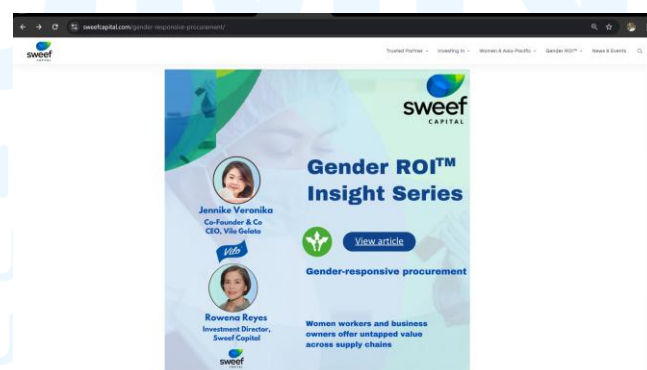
sweefcapital.com/gender-responsive-procurement/

sweef CAPITAL

Trusted Partner Investing in Women & Asia Pacific Gender ROI™ News & Events

sweef CAPITAL

Gender ROI™ Insight Series

Jennike Veronika
Co-Founder & Co CEO, Vilo Gelato

Vilo

Rowena Reyes
Investment Director, Sweef Capital

sweef

View article

Gender-responsive procurement

Women workers and business owners offer untapped value across supply chains